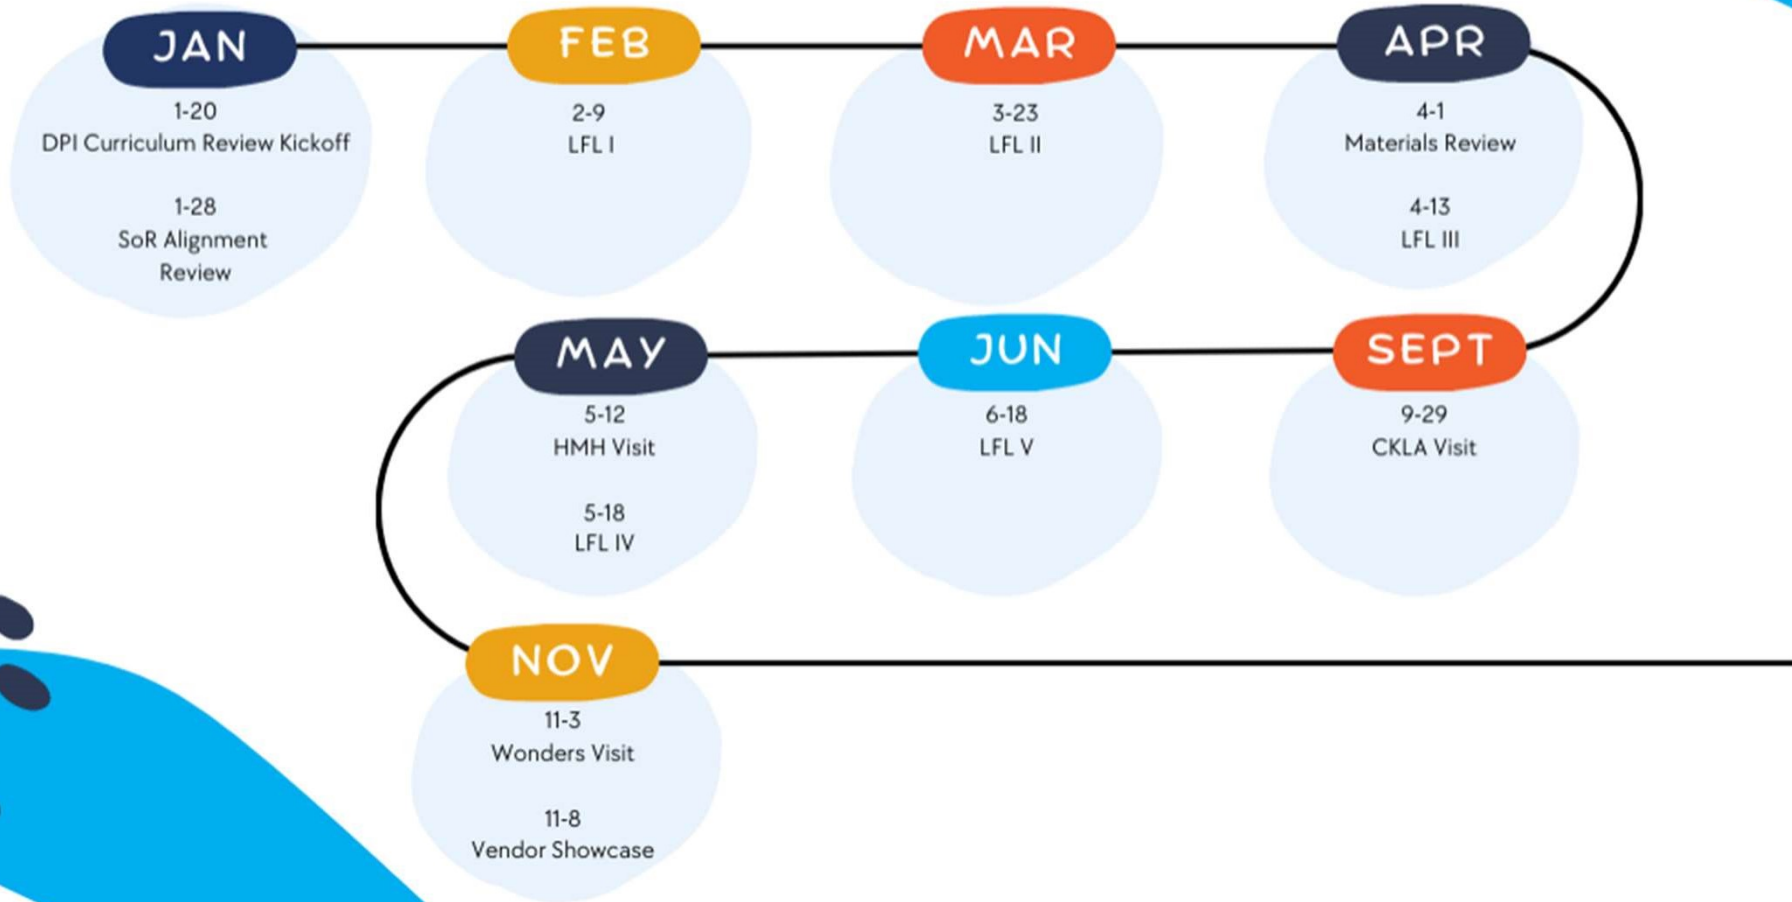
JAN
1-20
DPI Curriculum Review Kickoff

1-28
SoR Alignment Review

FEB
2-9
LFL I

MAR
3-23
LFL II

APR
4-1
Materials Review

4-13
LFL III

MAY
5-12
HMH Visit

5-18
LFL IV

JUN
6-18
LFL V

SEPT
9-29
CKLA Visit

NOV
11-3
Wonders Visit

11-8
Vendor Showcase